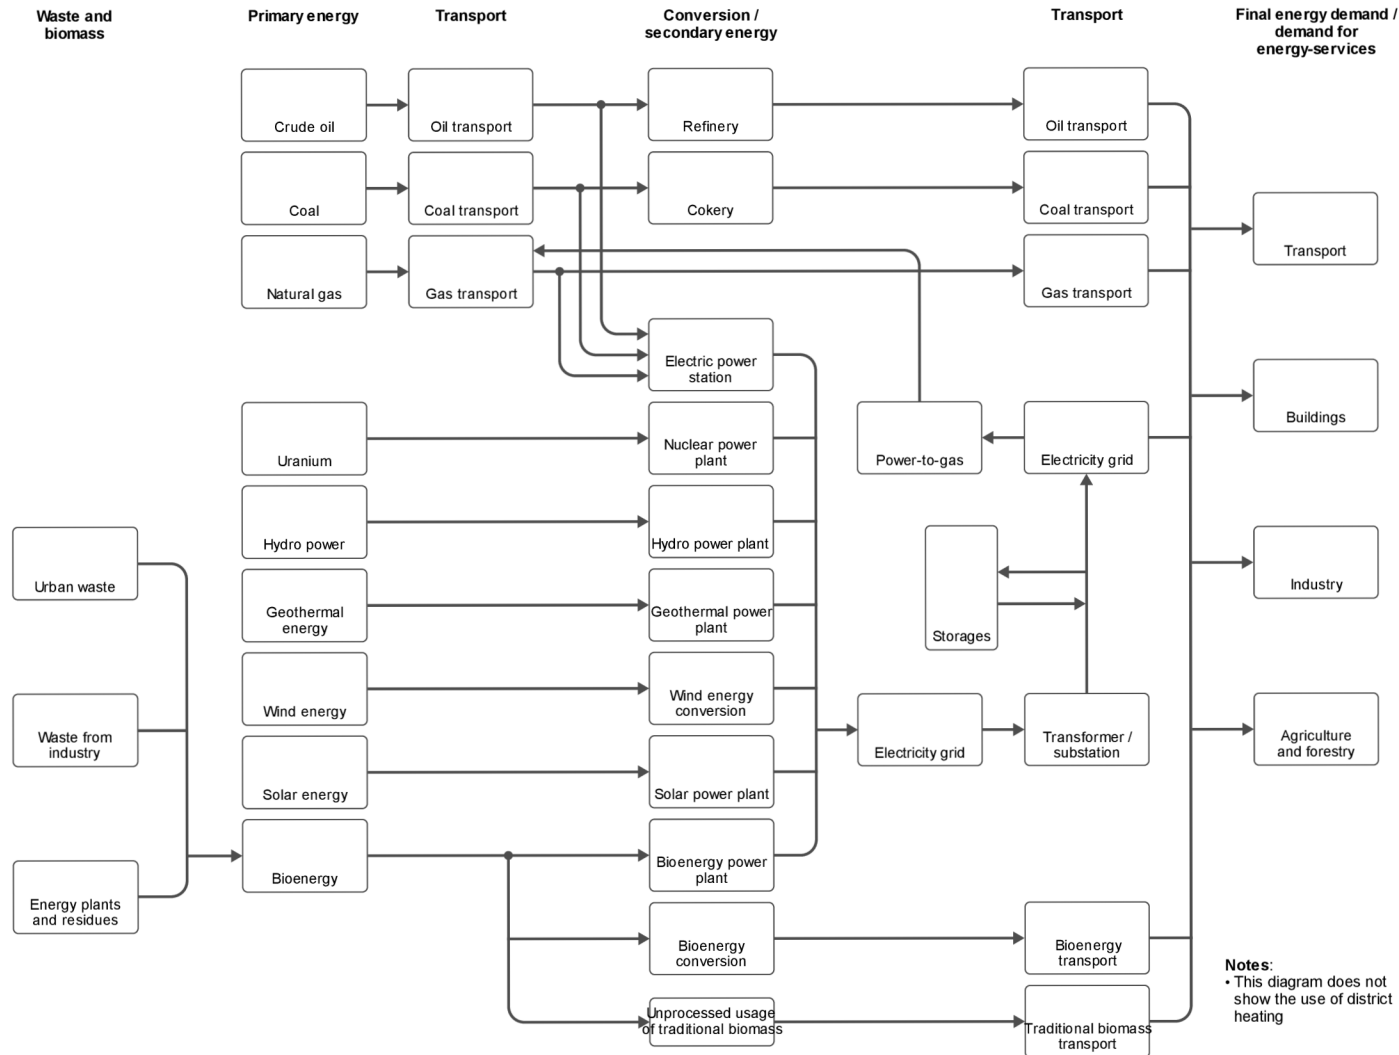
Waste and biomass

Primary energy

Transport

Conversion / secondary energy

Transport

Final energy demand / demand for energy-services

Crude oil

Oil transport

Refinery

Oil transport

Coal

Coal transport

Cokery

Coal transport

Transport

Natural gas

Gas transport

Gas transport

Electric power station

Uranium

Nuclear power plant

Power-to-gas

Electricity grid

Buildings

Urban waste

Hydro power

Hydro power plant

Geothermal energy

Geothermal power plant

Storages

Industry

Wind energy

Wind energy conversion

Waste from industry

Electricity grid

Transformer / substation

Agriculture and forestry

Solar energy

Solar power plant

Energy plants and residues

Bioenergy

Bioenergy power plant

Bioenergy conversion

Bioenergy transport

Notes:
• This diagram does not show the use of district heating

Unprocessed usage of traditional biomass

Traditional biomass transport